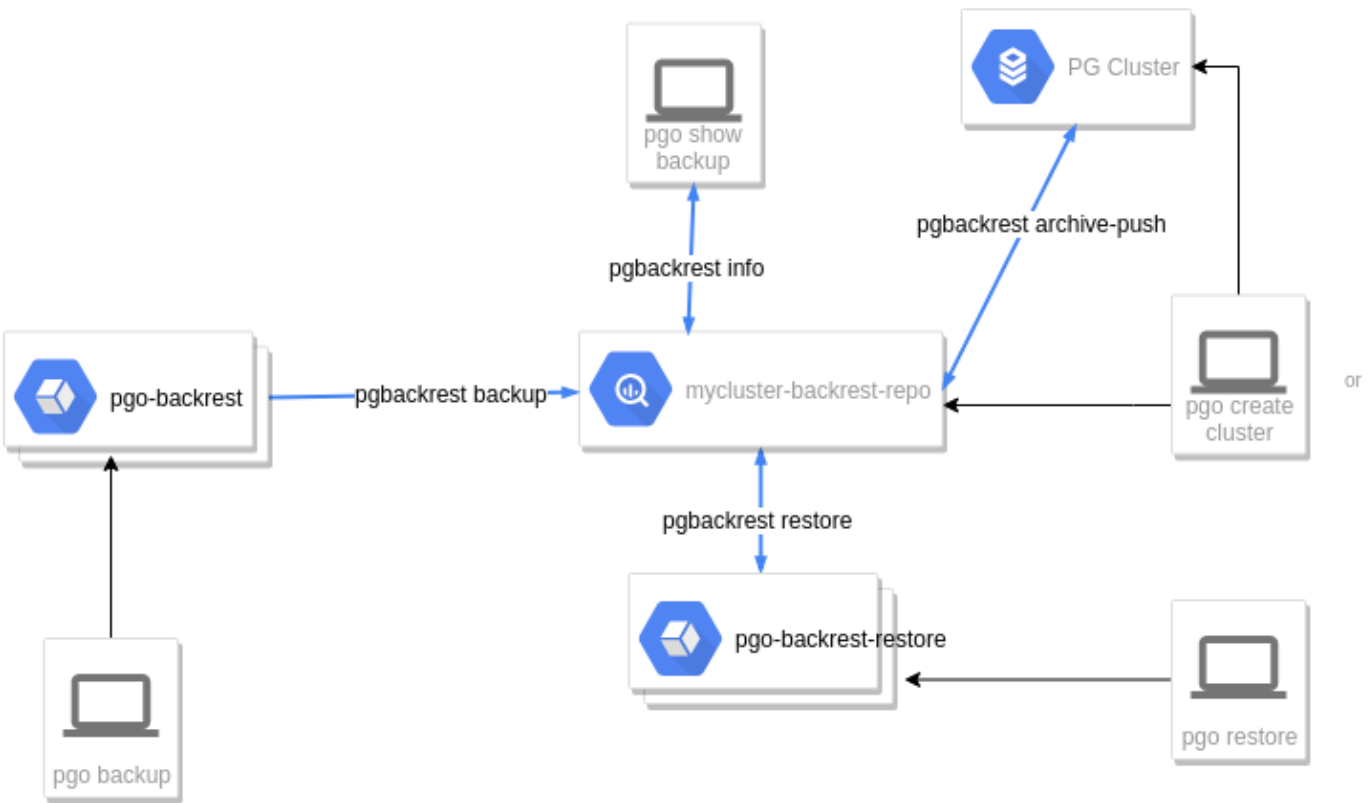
pgo show backup

PG Cluster

pgbackrest archive-push

pgbackrest info

pgo-backrest

pgbackrest backup

mycluster-backrest-repo

pgo create cluster

or

pgbackrest restore

pgo-backrest-restore

pgo backup

pgo restore